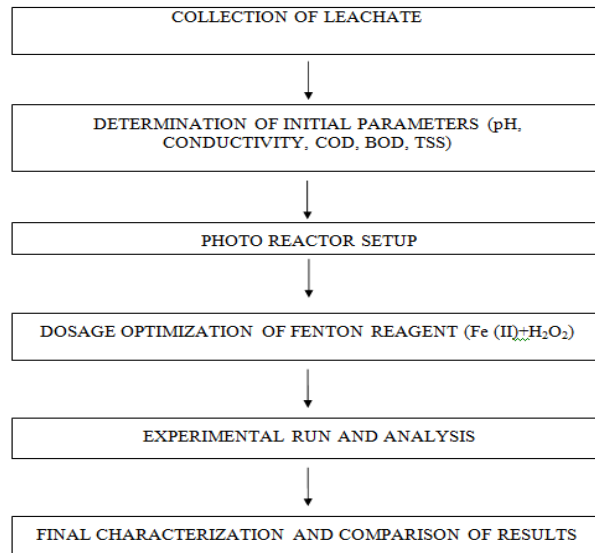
COLLECTION OF LEACHATE

DETERMINATION OF INITIAL PARAMETERS (pH, CONDUCTIVITY, COD, BOD, TSS)

PHOTO REACTOR SETUP

DOSAGE OPTIMIZATION OF FENTON REAGENT (Fe (II)+$H_2O_2$)

EXPERIMENTAL RUN AND ANALYSIS

FINAL CHARACTERIZATION AND COMPARISON OF RESULTS